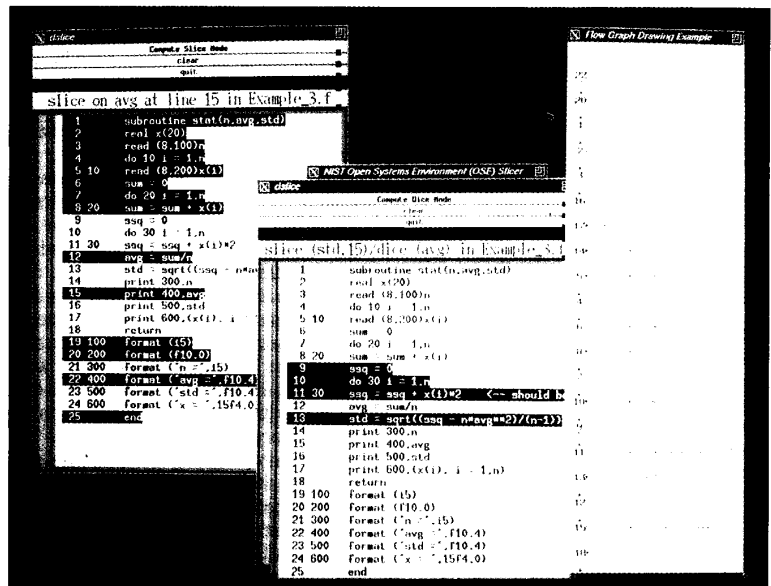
dslice

Compute Slice Mode
clear
quit

slice on avg at line 15 in Example_3.f

1 subroutine stat(n,avg,std)
2 real x(20)
3 read (8,100)n
4 do 10 i = 1,n
5 10 read (8,200)x(i)
6 sum = 0
7 do 20 i = 1,n
8 20 sum = sum + x(i)
9 ssq = 0
10 do 30 i = 1,n
11 30 ssq = ssq + x(i)**2
12 avg = sum/n
13 std = sqrt((ssq - n*av
14 print 300,n
15 print 400,avg
16 print 500,std
17 print 600,(x(i), i
18 return
19 100 format (i5)
20 200 format (f10.0)
21 300 format ('n =',i5)
22 400 format ('avg =',f10.4)
23 500 format ('std =',f10.4)
24 600 format ('x = ',15f4.0)
25 end

NIST Open Systems Environment (OSE) Slicer

dslice

Compute Dice Mode
clear
quit

slice (std,15)/dice (avg) in Example_3.f

1 subroutine stat(n,avg,std)
2 real x(20)
3 read (8,100)n
4 do 10 i = 1,n
5 10 read (8,200)x(i)
6 sum = 0
7 do 20 i = 1,n
8 20 sum = sum + x(i)
9 ssq = 0
10 do 30 i = 1,n
11 30 ssq = ssq + x(i)**2 <-- should b
12 avg = sum/n
13 std = sqrt((ssq - n*avg**2)/(n-1))
14 print 300,n
15 print 400,avg
16 print 500,std
17 print 600,(x(i), i = 1,n)
18 return
19 100 format (i5)
20 200 format (f10.0)
21 300 format ('n =',i5)
22 400 format ('avg =',f10.4)
23 500 format ('std =',f10.4)
24 600 format ('x = ',15f4.0)
25 end

Flow Graph Drawing Example